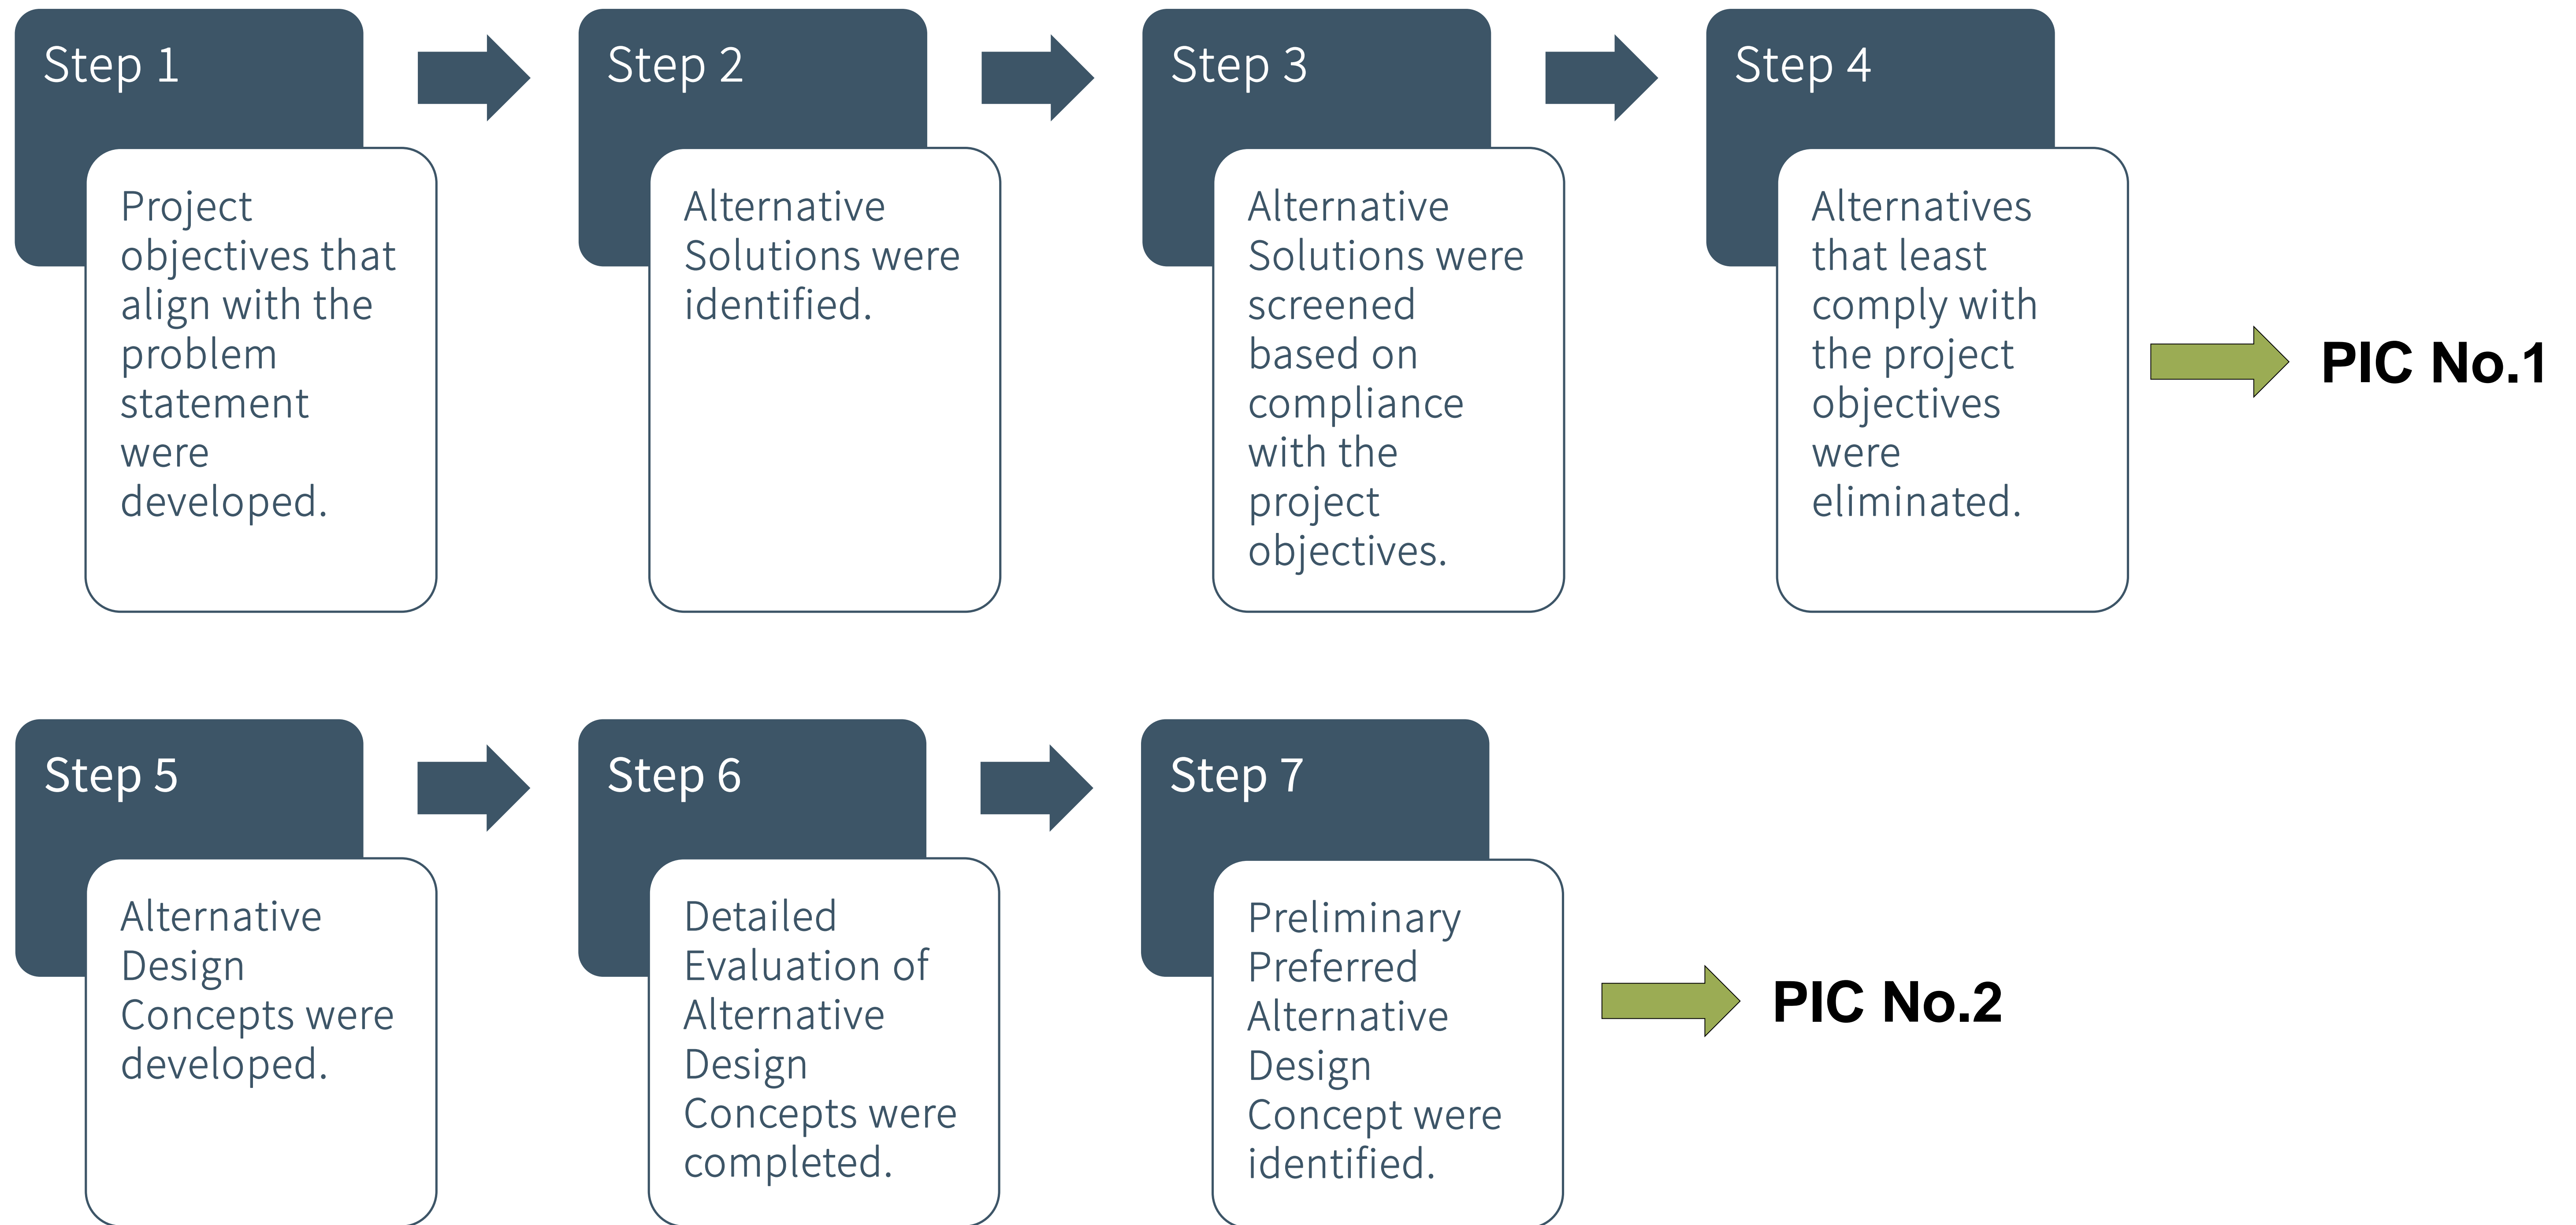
Step 1

Project objectives that align with the problem statement were developed.

Step 2

Alternative Solutions were identified.

Step 3

Alternative Solutions were screened based on compliance with the project objectives.

Step 4

Alternatives that least comply with the project objectives were eliminated.

PIC No.1

Step 5

Alternative Design Concepts were developed.

Step 6

Detailed Evaluation of Alternative Design Concepts were completed.

Step 7

Preliminary Preferred Alternative Design Concept were identified.

PIC No.2